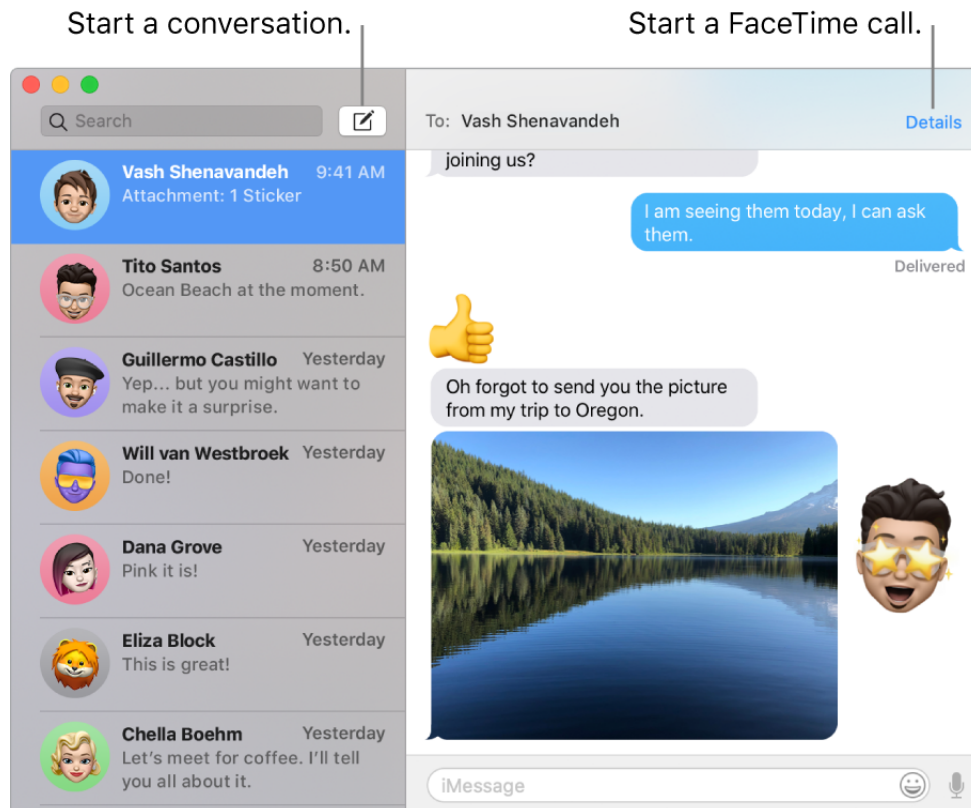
Start a conversation.

Start a FaceTime call.

Search

Vash Shenavandeh 9:41 AM
Attachment: 1 Sticker

Tito Santos 8:50 AM
Ocean Beach at the moment.

Guillermo Castillo Yesterday
Yep… but you might want to make it a surprise.

Will van Westbroek Yesterday
Done!

Dana Grove Yesterday
Pink it is!

Eliza Block Yesterday
This is great!

Chella Boehm Yesterday
Let's meet for coffee. I'll tell you all about it.

To: Vash Shenavandeh

Details

joining us?

I am seeing them today, I can ask them.

Delivered

Oh forgot to send you the picture from my trip to Oregon.

iMessage